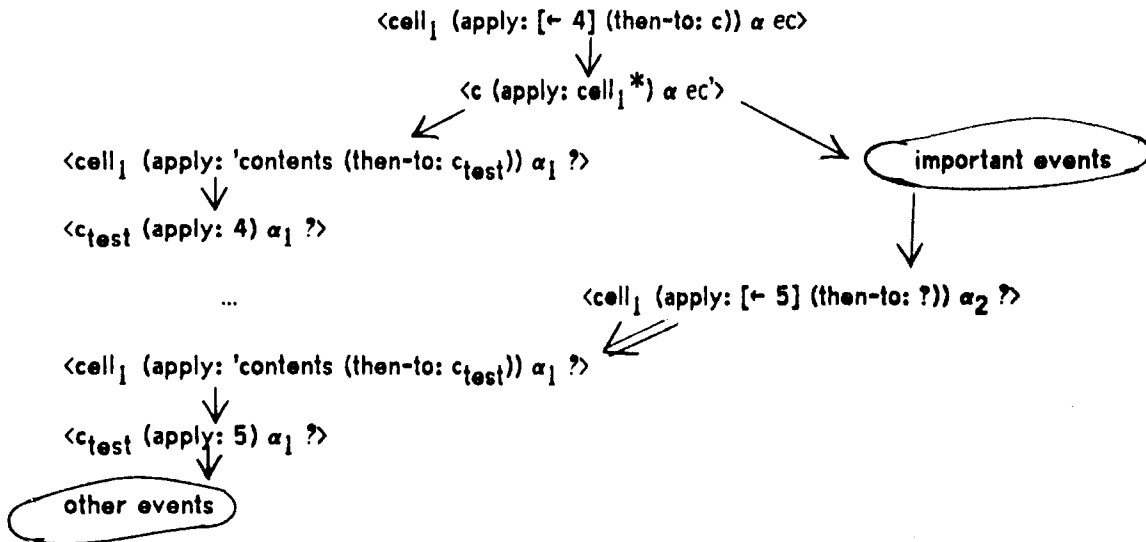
<$cell_1$ (apply: [$\leftarrow$ 4] (then-to: c)) $\alpha$ ec>

<c (apply: $cell_1{}^*$) $\alpha$ ec'>

<$cell_1$ (apply: 'contents (then-to: $c_{test}$)) $\alpha_1$ ?>

important events

<$c_{test}$ (apply: 4) $\alpha_1$ ?>

...

<$cell_1$ (apply: [$\leftarrow$ 5] (then-to: ?)) $\alpha_2$ ?>

<$cell_1$ (apply: 'contents (then-to: $c_{test}$)) $\alpha_1$ ?>

<$c_{test}$ (apply: 5) $\alpha_1$ ?>

other events